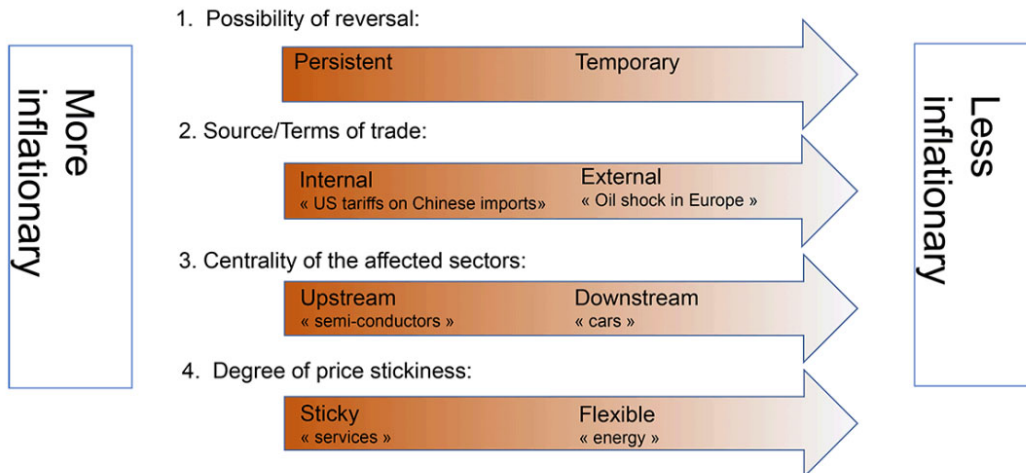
More inflationary

1. Possibility of reversal:

Persistent

Temporary

2. Source/Terms of trade:

Internal
« US tariffs on Chinese imports»

External
« Oil shock in Europe »

3. Centrality of the affected sectors:

Upstream
« semi-conductors »

Downstream
« cars »

4. Degree of price stickiness:

Sticky
« services »

Flexible
« energy »

Less inflationary